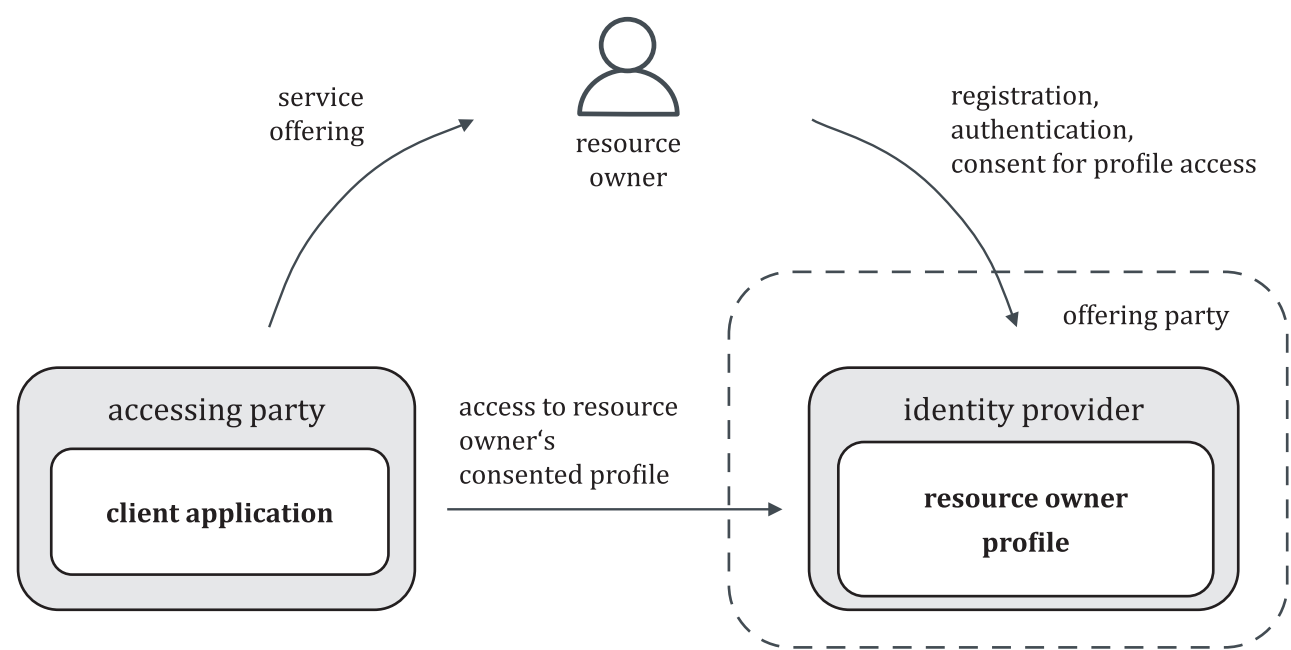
service offering

resource owner

registration, authentication, consent for profile access

offering party

accessing party

client application

access to resource owner‘s consented profile

identity provider

resource owner profile